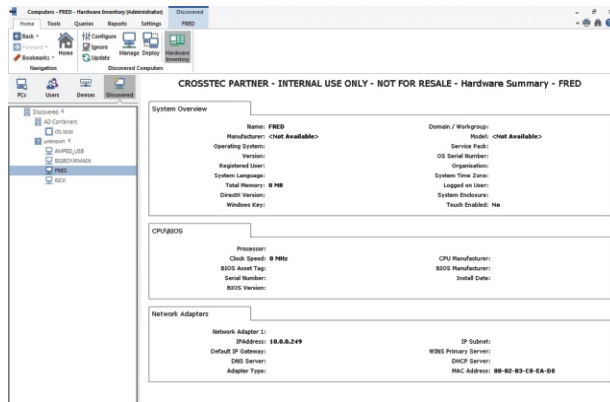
Computers - FRED - Hardware Inventory (Administrator)
Discovered
FRED

Home
Tools
Queries
Reports
Settings

Back
Forward
Home
Bookmarks
Navigation

Configure
Ignore
Update
Manage
Deploy
Hardware Inventory
Discovered Computers

PCs
Users
Devices
Discovered

Discovered 4
AD Containers
ctc.local
unknown 4
AMPED_USB
BIGBOYJRMAIN
FRED
RICK

CROSSTEC PARTNER - INTERNAL USE ONLY - NOT FOR RESALE - Hardware Summary - FRED

System Overview

Name: FRED
Manufacturer: <Not Available>
Operating System:
Version:
Registered User:
System Language:
Total Memory: 0 MB
DirectX Version:
Windows Key:

Domain / Workgroup:
Model: <Not Available>
Service Pack:
OS Serial Number:
Organisation:
System Time Zone:
Logged on User:
System Enclosure:
Touch Enabled: No

CPU/BIOS

Processor:
Clock Speed: 0 MHz
BIOS Asset Tag:
Serial Number:
BIOS Version:

CPU Manufacturer:
BIOS Manufacturer:
Install Date:

Network Adapters

Network Adapter 1:
IPAddress: 10.0.0.249
Default IP Gateway:
DNS Server:
Adapter Type:

IP Subnet:
WINS Primary Server:
DHCP Server:
MAC Address: 00-02-B3-C8-EA-D8